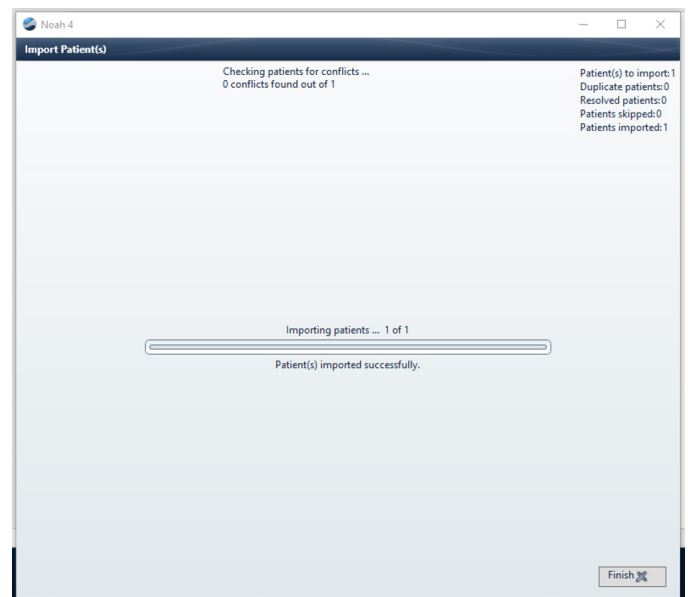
Noah 4

Import Patient(s)

Checking patients for conflicts ...
0 conflicts found out of 1

Patient(s) to import:1
Duplicate patients:0
Resolved patients:0
Patients skipped:0
Patients imported:1

Importing patients ... 1 of 1

Patient(s) imported successfully.

Finish